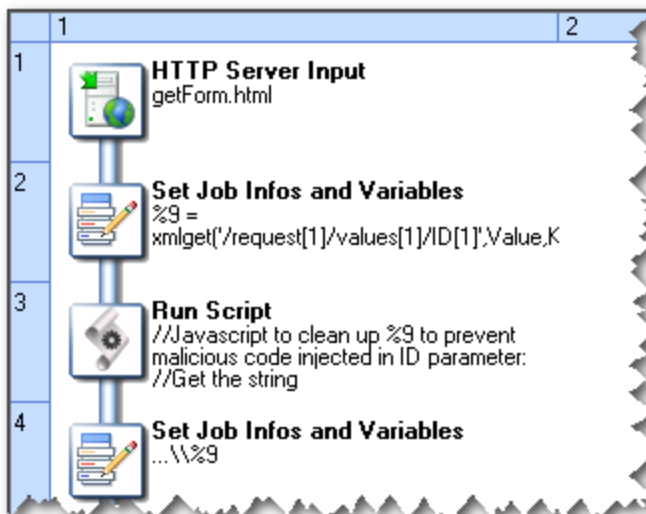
1
2
1
HTTP Server Input
getForm.html
2
Set Job Infos and Variables
%9 =
xmlget('/request[1]/values[1]/ID[1]',Value,K
3
Run Script
//Javascript to clean up %9 to prevent malicious code injected in ID parameter:
//Get the string
4
Set Job Infos and Variables
...\\%9